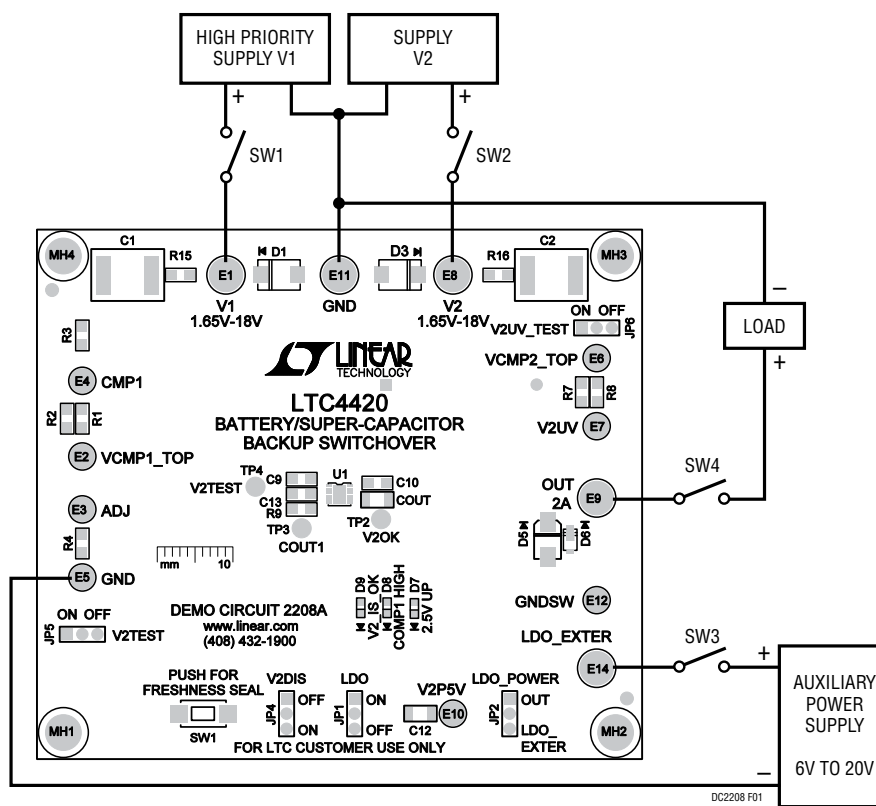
HIGH PRIORITY SUPPLY V1

SUPPLY V2

+

+

SW1

SW2

MH4

C1

R15

E1

D1

E11

D3

E8

R16

C2

MH3

V1
1.65V-18V

GND

V2
1.65V-18V

ON OFF
V2UV_TEST
JP6

–

LOAD

+

R3

LINEAR TECHNOLOGY

VCMP2_TOP E6

E4 CMP1

R7 R8

R2 R1

LTC4420
BATTERY/SUPER-CAPACITOR BACKUP SWITCHOVER

V2UV E7

E2 VCMP1_TOP

TP4
V2TEST C9
C13
R9
TP3

U1

C10
COUT
TP2

OUT
2A
E9

SW4

E3 ADJ

COUT1

V2OK

D5 D6

R4

mm 10

E5 GND

D9 V2 IS OK
D8 COMP1 HIGH
D7 2.5V UP

GNDSW E12

ON OFF
JP5 V2TEST

DEMO CIRCUIT 2208A
www.linear.com
(408) 432-1900

LDO_EXTER

SW3

E14

+

PUSH FOR FRESHNESS SEAL

V2DIS
JP4
OFF
ON

LDO
JP1
ON
OFF

V2P5V
C12
E10

LDO_POWER
JP2
OUT
LDO_ EXTER

AUXILIARY POWER SUPPLY

6V TO 20V

MH1

SW1

FOR LTC CUSTOMER USE ONLY

MH2

–

DC2208 F01